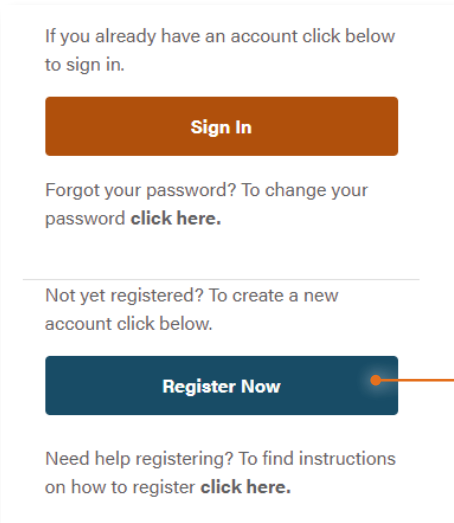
If you already have an account click below to sign in.

Sign In

Forgot your password? To change your password click here.

Not yet registered? To create a new account click below.

Register Now

Need help registering? To find instructions on how to register click here.